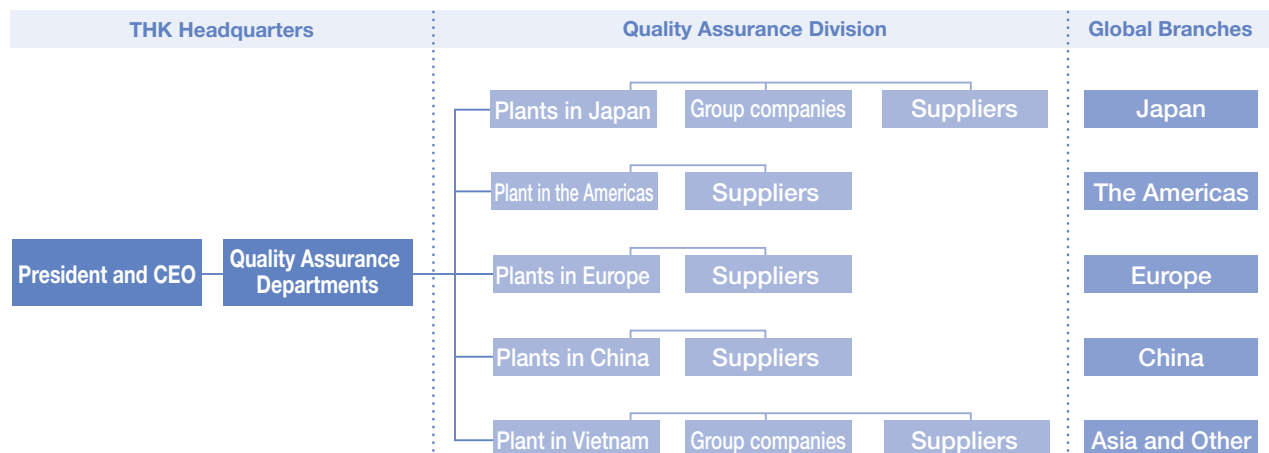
THK Headquarters

Quality Assurance Division

Global Branches

President and CEO

Quality Assurance Departments

Plants in Japan

Group companies

Suppliers

Plant in the Americas

Suppliers

Plants in Europe

Suppliers

Plants in China

Suppliers

Plant in Vietnam

Group companies

Suppliers

Japan

The Americas

Europe

China

Asia and Other